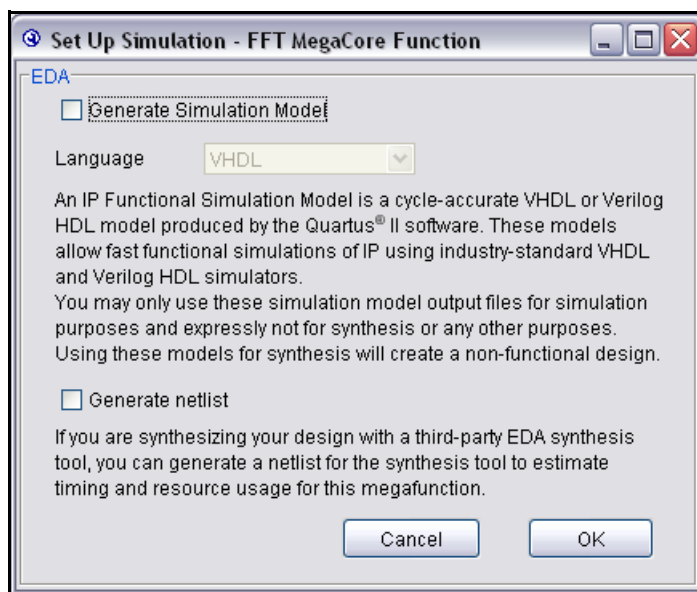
Set Up Simulation - FFT MegaCore Function

EDA

Generate Simulation Model

Language VHDL

An IP Functional Simulation Model is a cycle-accurate VHDL or Verilog HDL model produced by the Quartus® II software. These models allow fast functional simulations of IP using industry-standard VHDL and Verilog HDL simulators.
You may only use these simulation model output files for simulation purposes and expressly not for synthesis or any other purposes. Using these models for synthesis will create a non-functional design.

Generate netlist

If you are synthesizing your design with a third-party EDA synthesis tool, you can generate a netlist for the synthesis tool to estimate timing and resource usage for this megafunction.

Cancel

OK